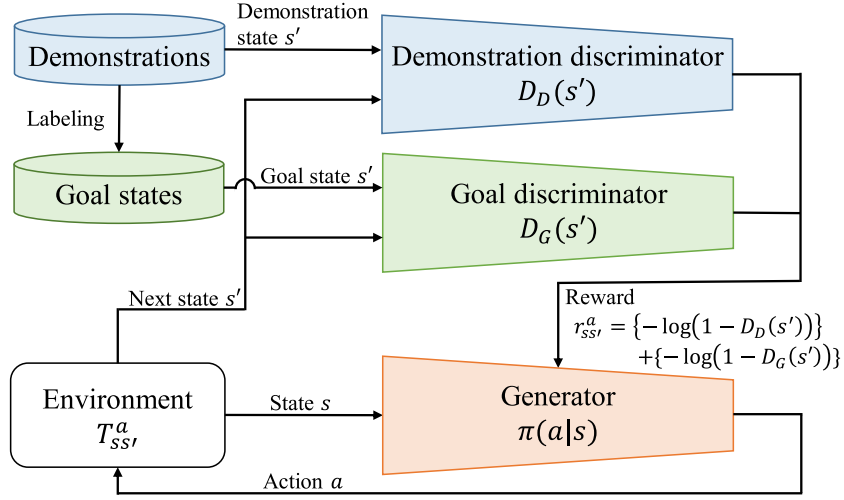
Demonstrations

Demonstration state $s'$

Demonstration discriminator $D_D(s')$

Labeling

Goal states

Goal state $s'$

Goal discriminator $D_G(s')$

Next state $s'$

Reward
$r_{ss'}^{a} = \{-\log(1 - D_D(s'))\} + \{-\log(1 - D_G(s'))\}$

Environment $T_{ss'}^{a}$

State $s$

Generator $\pi(a|s)$

Action $a$